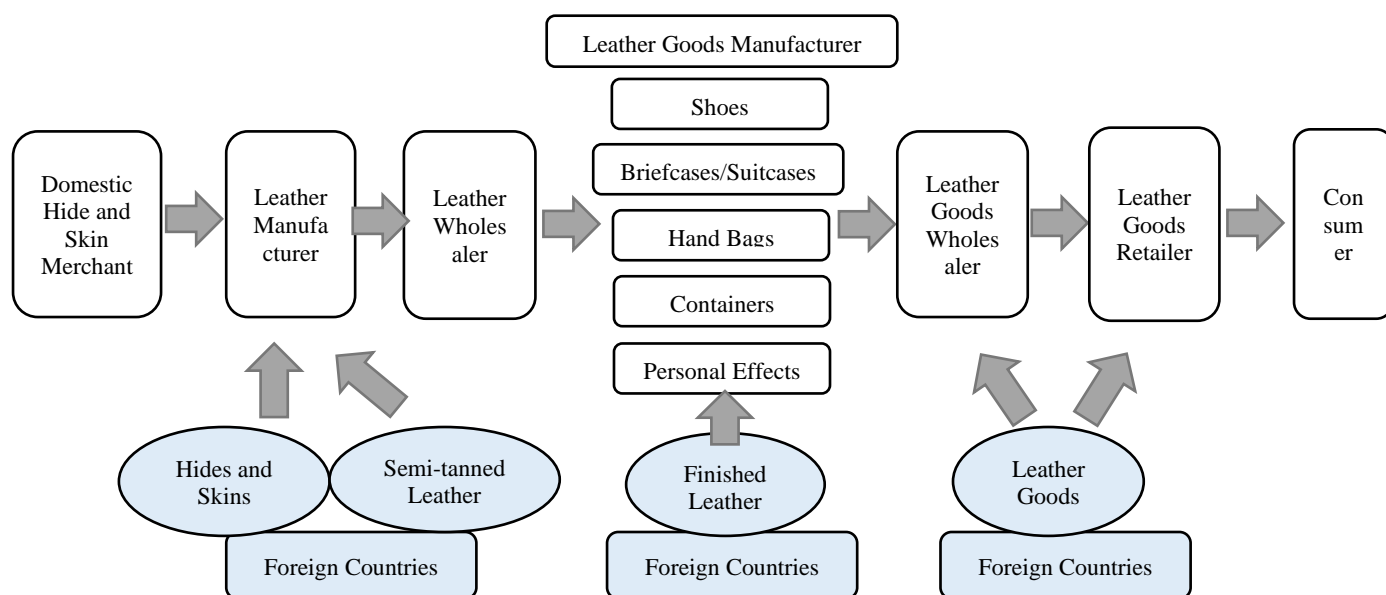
Domestic Hide and Skin Merchant

Leather Manufa cturer

Leather Wholes aler

Leather Goods Manufacturer

Shoes

Briefcases/Suitcases

Hand Bags

Containers

Personal Effects

Leather Goods Wholes aler

Leather Goods Retailer

Con sum er

Hides and Skins

Semi-tanned Leather

Foreign Countries

Finished Leather

Foreign Countries

Leather Goods

Foreign Countries